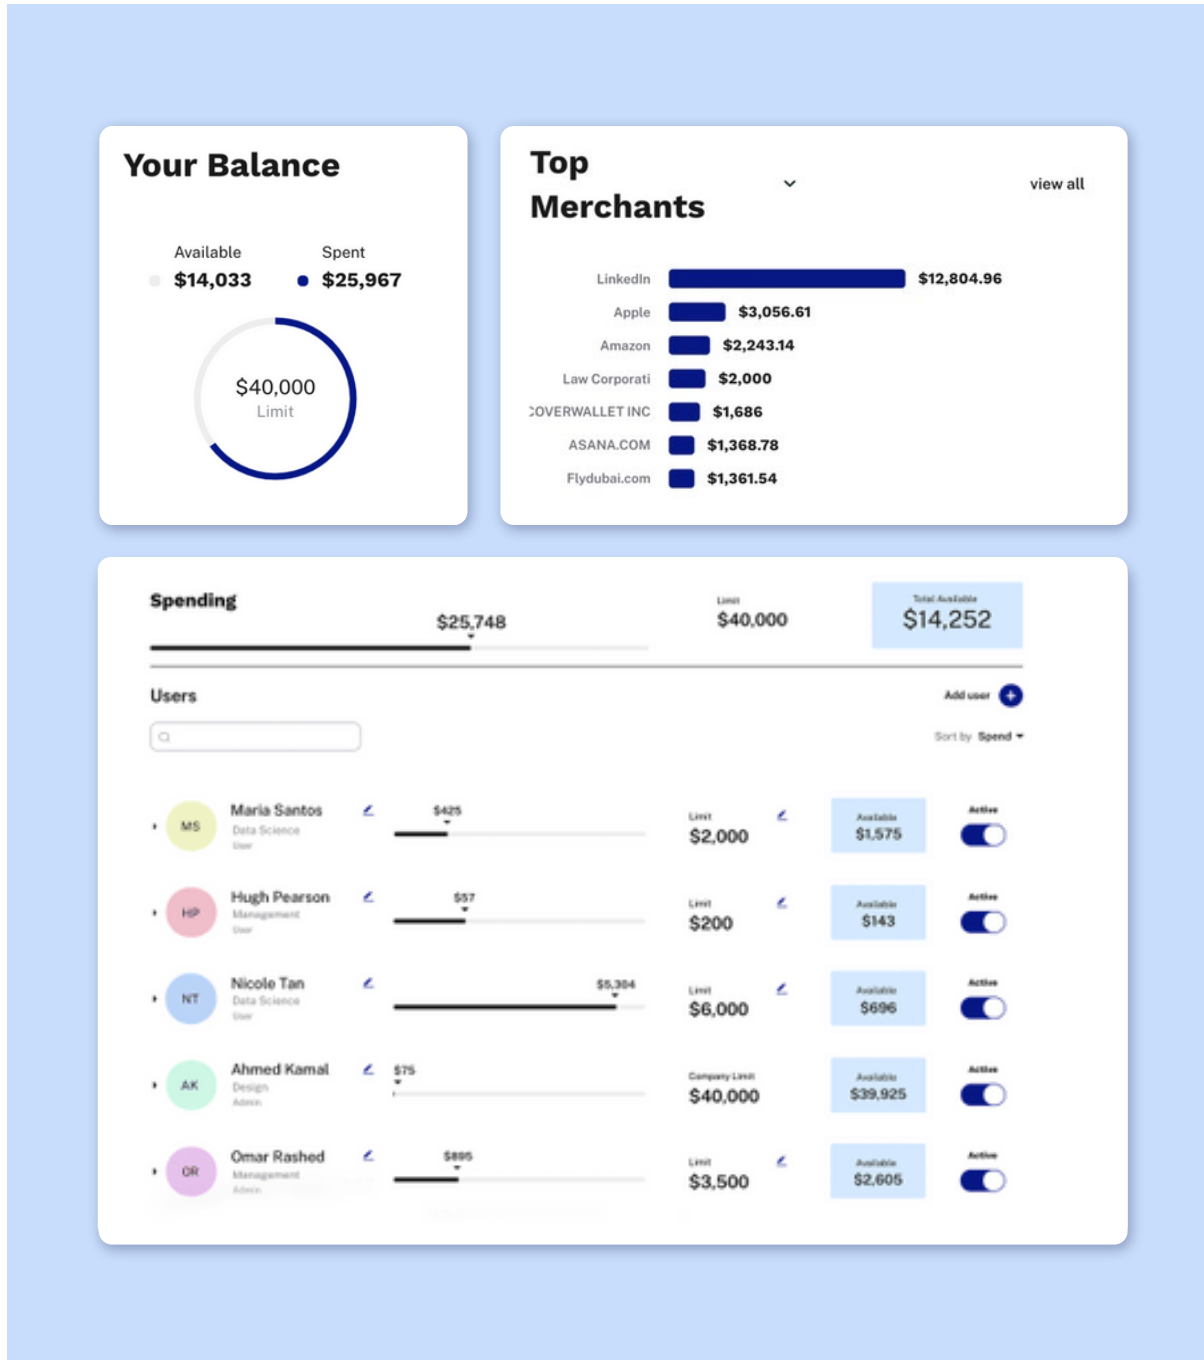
Your Balance

Available
$14,033

Spent
$25,967

$40,000
Limit

Top Merchants

view all

| | |
|---|---|
| LinkedIn | $12,804.96 |
| Apple | $3,056.61 |
| Amazon | $2,243.14 |
| Law Corporati | $2,000 |
| COVERWALLET INC | $1,686 |
| ASANA.COM | $1,368.78 |
| Flydubai.com | $1,361.54 |

Spending
$25,748
Limit
$40,000
Total Available
$14,252

Users
Add user
Sort by Spend

MS Maria Santos
Data Science
User
$425
Limit
$2,000
Available
$1,575
Active

HP Hugh Pearson
Management
User
$57
Limit
$200
Available
$143
Active

NT Nicole Tan
Data Science
User
$5,304
Limit
$6,000
Available
$696
Active

AK Ahmed Kamal
Design
Admin
$75
Company Limit
$40,000
Available
$39,925
Active

OR Omar Rashed
Management
Admin
$895
Limit
$3,500
Available
$2,605
Active